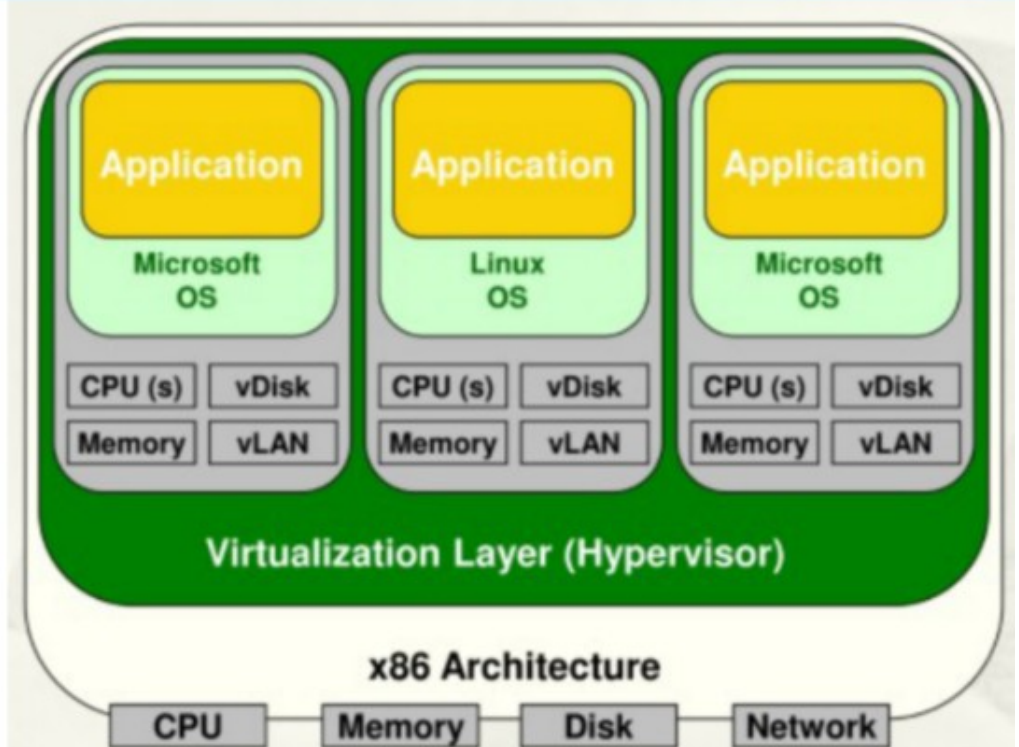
Application

Microsoft
OS

CPU (s) vDisk
Memory vLAN

Application

Linux
OS

CPU (s) vDisk
Memory vLAN

Application

Microsoft
OS

CPU (s) vDisk
Memory vLAN

Virtualization Layer (Hypervisor)

x86 Architecture

CPU Memory Disk Network